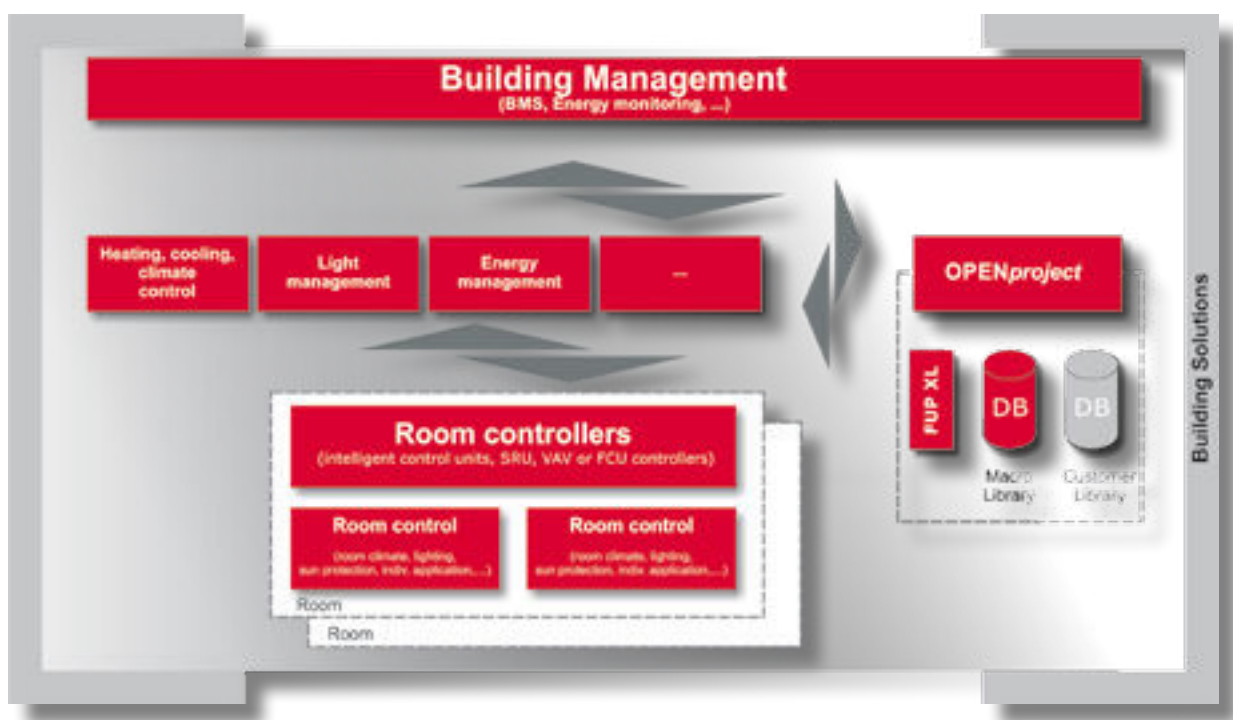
Building Management
(BMS, Energy monitoring, ...)

Heating, cooling, climate control

Light management

Energy management

...

OPEN*project*

FUP XL

DB

Macro Library

DB

Customer Library

Building Solutions

Room controllers
(intelligent control units, SRU, VAV or FCU controllers)

Room control
(room climate, lighting, sun protection, indiv. application, ...)

Room control
(room climate, lighting, sun protection, indiv. application, ...)

Room

Room